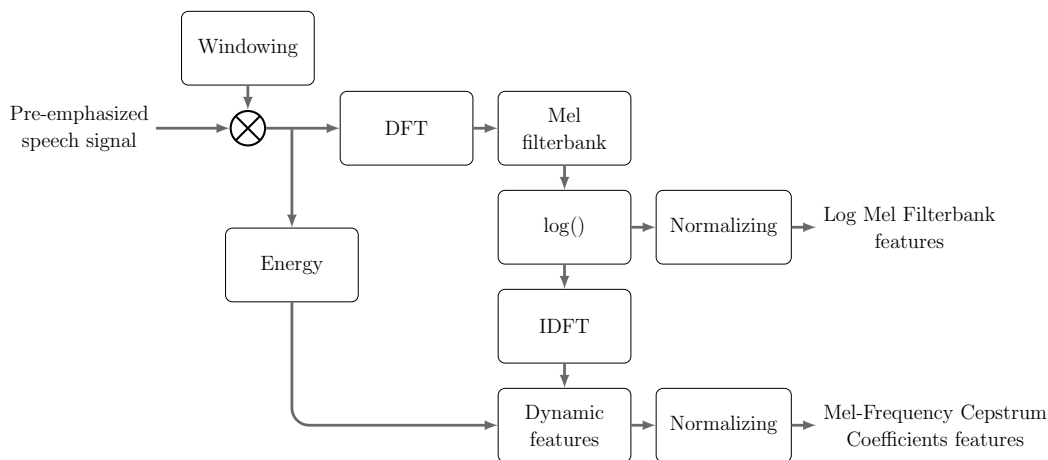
Windowing

Pre-emphasized speech signal

DFT

Mel filterbank

log()

Normalizing

Log Mel Filterbank features

Energy

IDFT

Dynamic features

Normalizing

Mel-Frequency Cepstrum Coefficients features